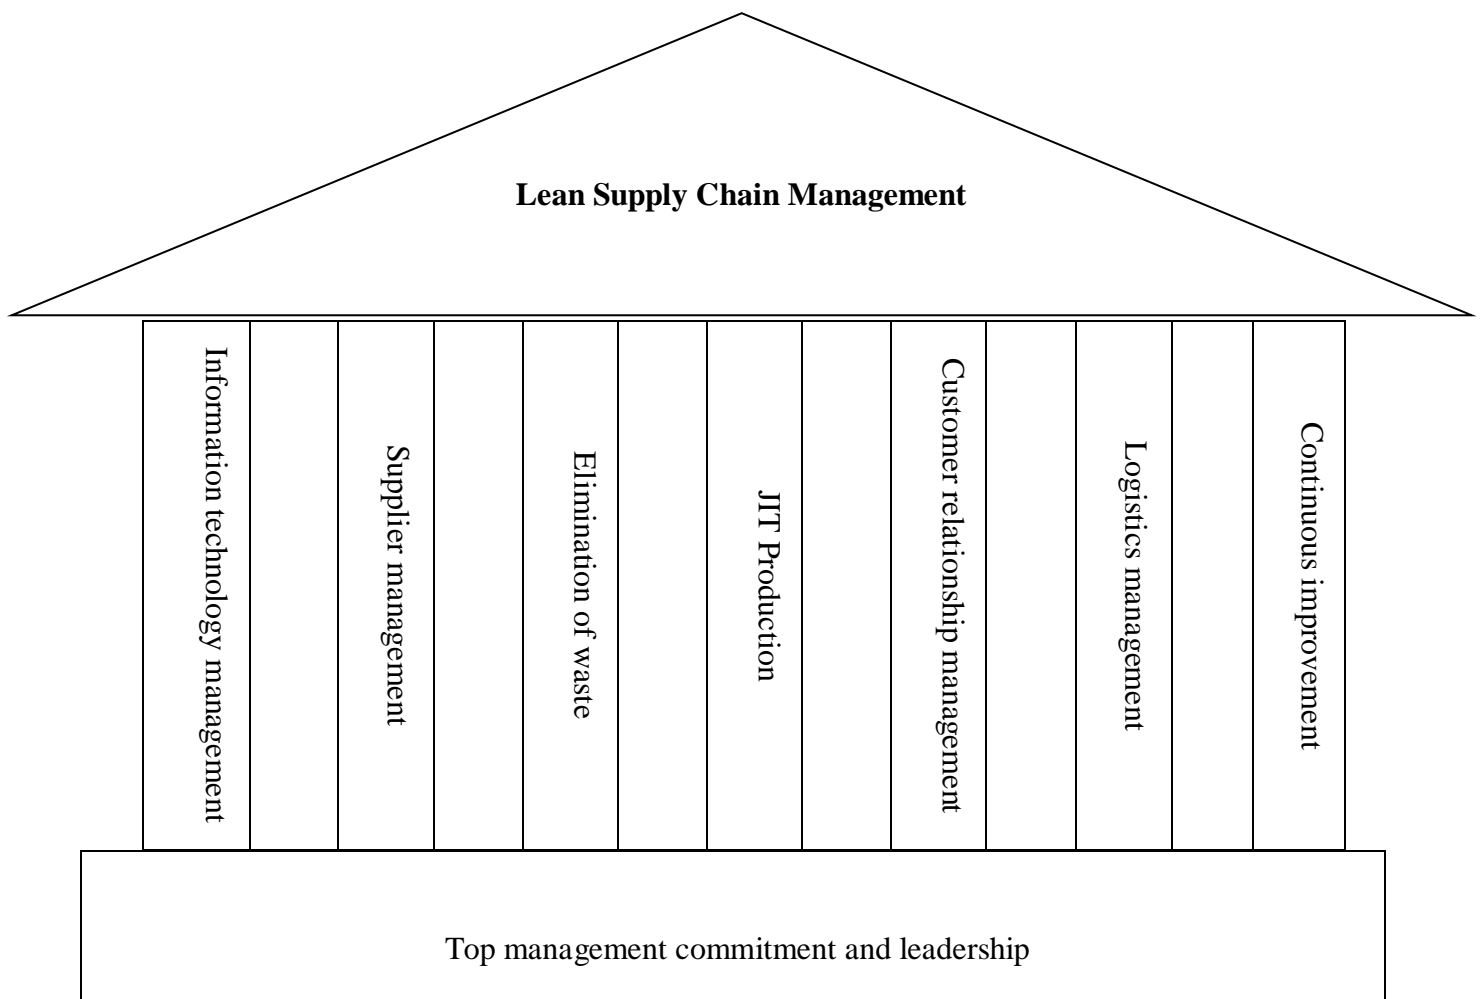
Lean Supply Chain Management

Information technology management

Supplier management

Elimination of waste

JIT Production

Customer relationship management

Logistics management

Continuous improvement

Top management commitment and leadership